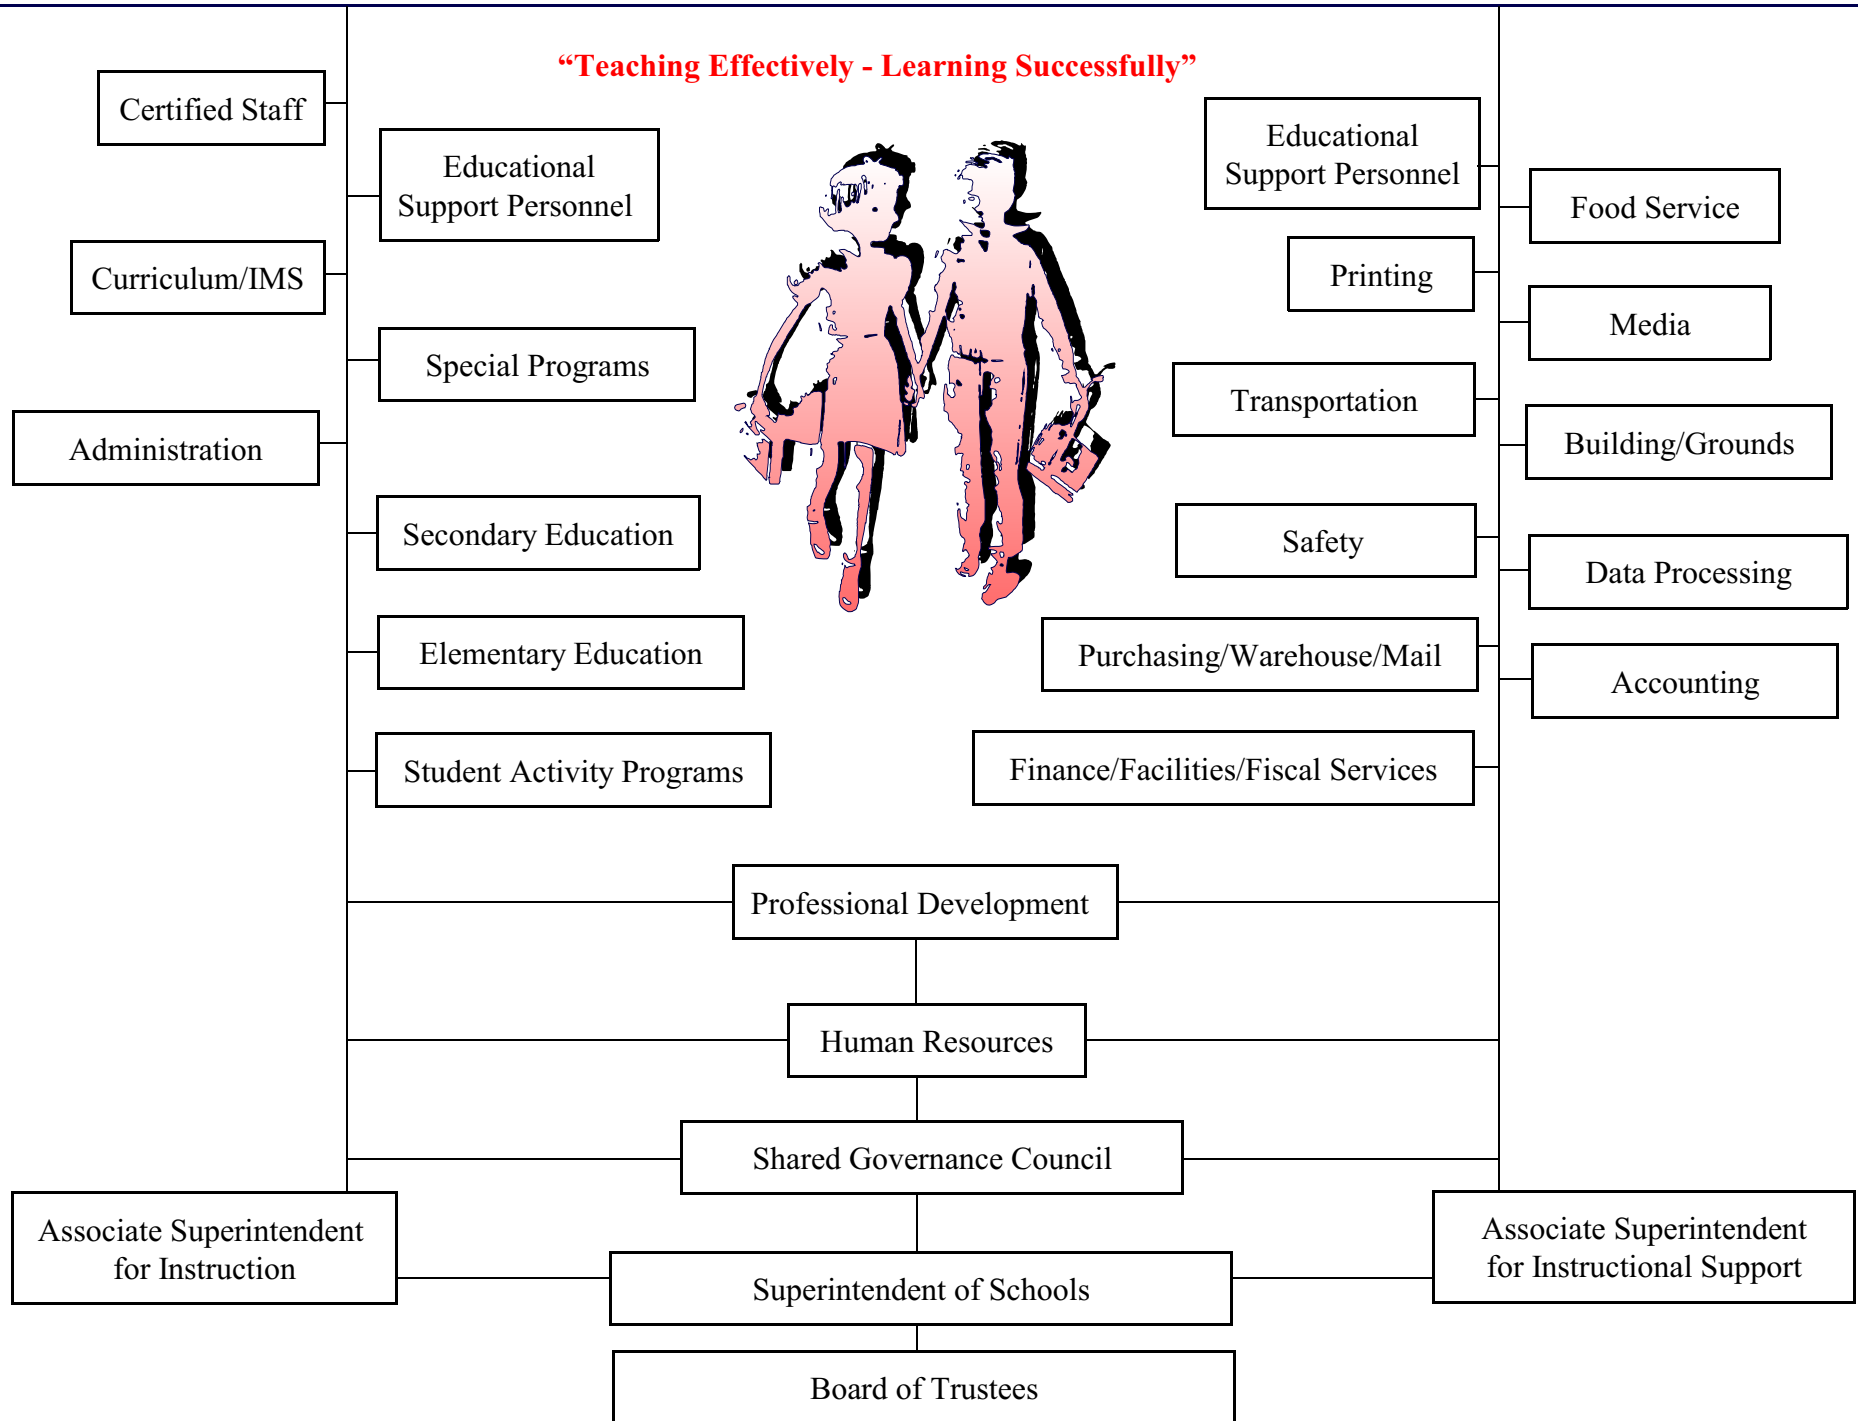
“Teaching Effectively - Learning Successfully”

Certified Staff

Educational Support Personnel

Curriculum/IMS

Special Programs

Administration

Secondary Education

Elementary Education

Student Activity Programs

Educational Support Personnel

Food Service

Printing

Media

Transportation

Building/Grounds

Safety

Data Processing

Purchasing/Warehouse/Mail

Accounting

Finance/Facilities/Fiscal Services

Professional Development

Human Resources

Shared Governance Council

Associate Superintendent for Instruction

Superintendent of Schools

Associate Superintendent for Instructional Support

Board of Trustees